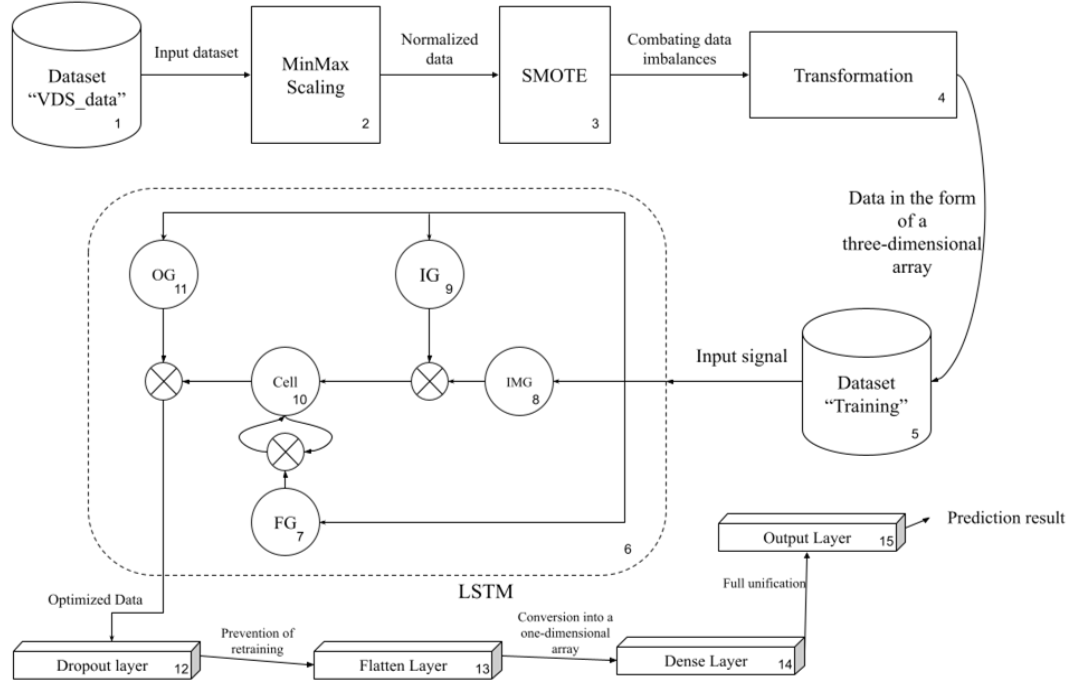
Dataset “VDS_data” 1

Input dataset

MinMax Scaling 2

Normalized data

SMOTE 3

Combating data imbalances

Transformation 4

Data in the form of a three-dimensional array

Dataset “Training” 5

Input signal

OG 11

IG 9

Cell 10

IMG 8

FG 7

6

LSTM

Output Layer 15

Prediction result

Full unification

Optimized Data

Dropout layer 12

Prevention of retraining

Flatten Layer 13

Conversion into a one-dimensional array

Dense Layer 14